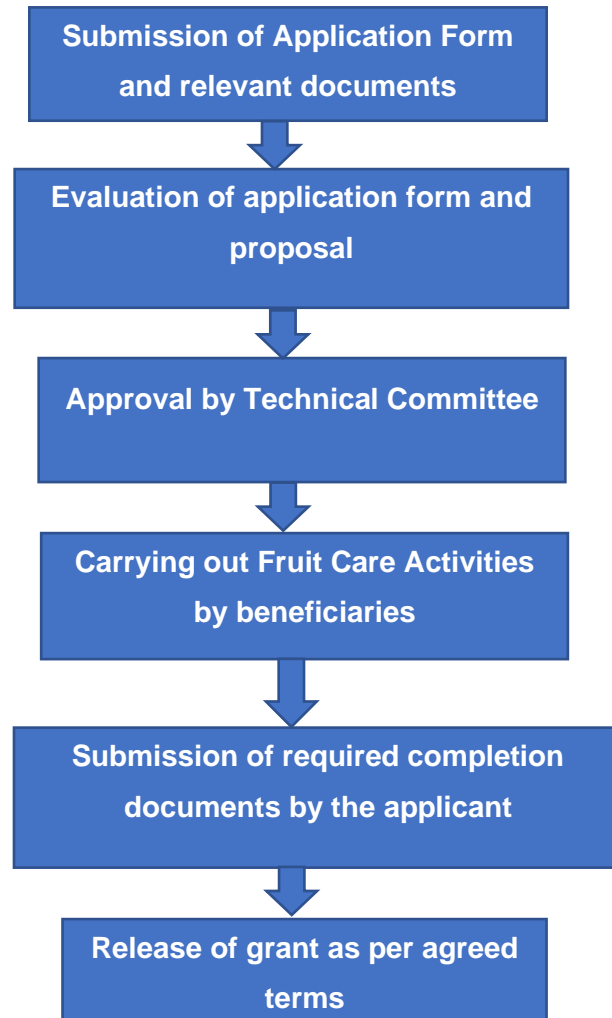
Submission of Application Form and relevant documents

Evaluation of application form and proposal

Approval by Technical Committee

Carrying out Fruit Care Activities by beneficiaries

Submission of required completion documents by the applicant

Release of grant as per agreed terms